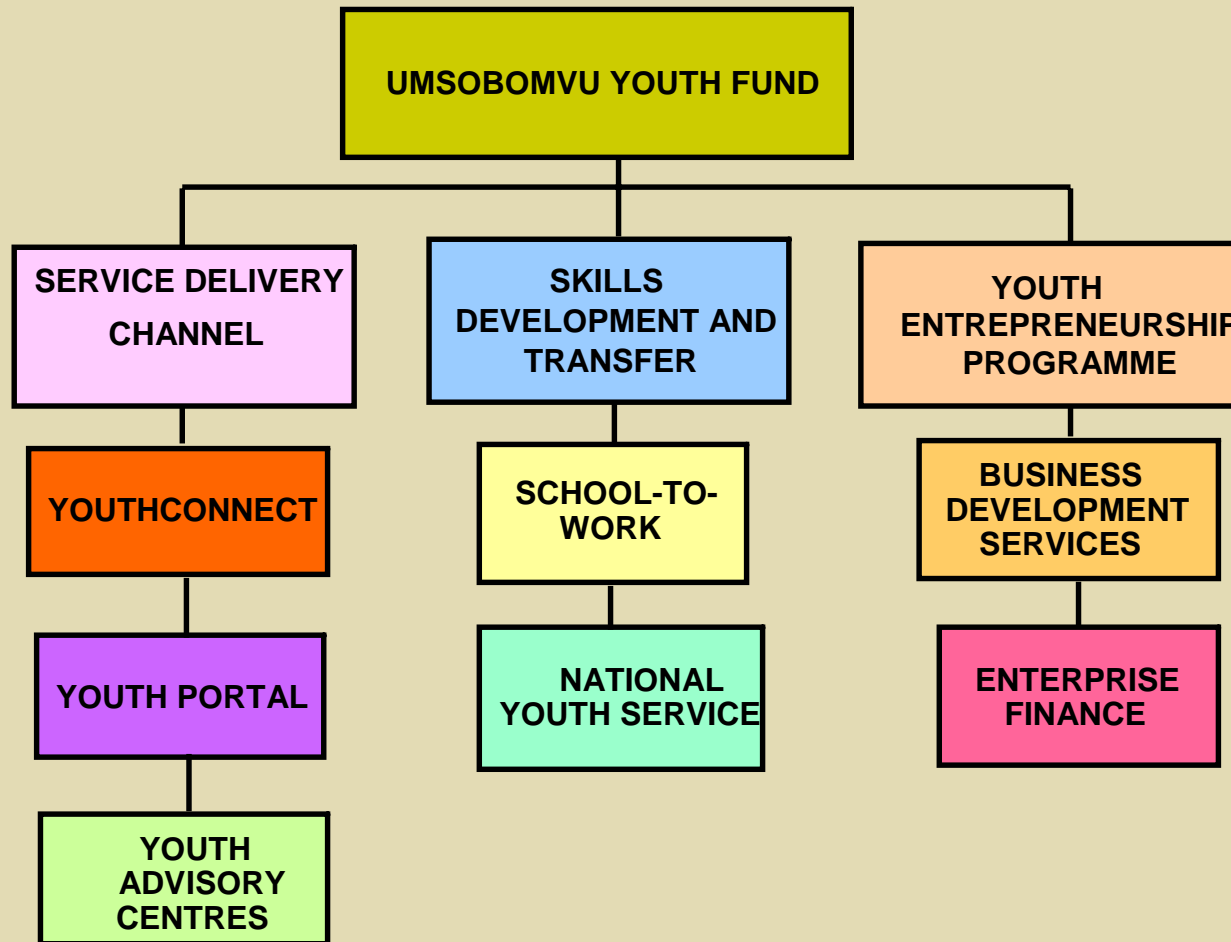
UMSOBOMVU YOUTH FUND

SERVICE DELIVERY CHANNEL

YOUTHCONNECT

YOUTH PORTAL

YOUTH ADVISORY CENTRES

SKILLS DEVELOPMENT AND TRANSFER

SCHOOL-TO-WORK

NATIONAL YOUTH SERVICE

YOUTH ENTREPRENEURSHIP PROGRAMME

BUSINESS DEVELOPMENT SERVICES

ENTERPRISE FINANCE